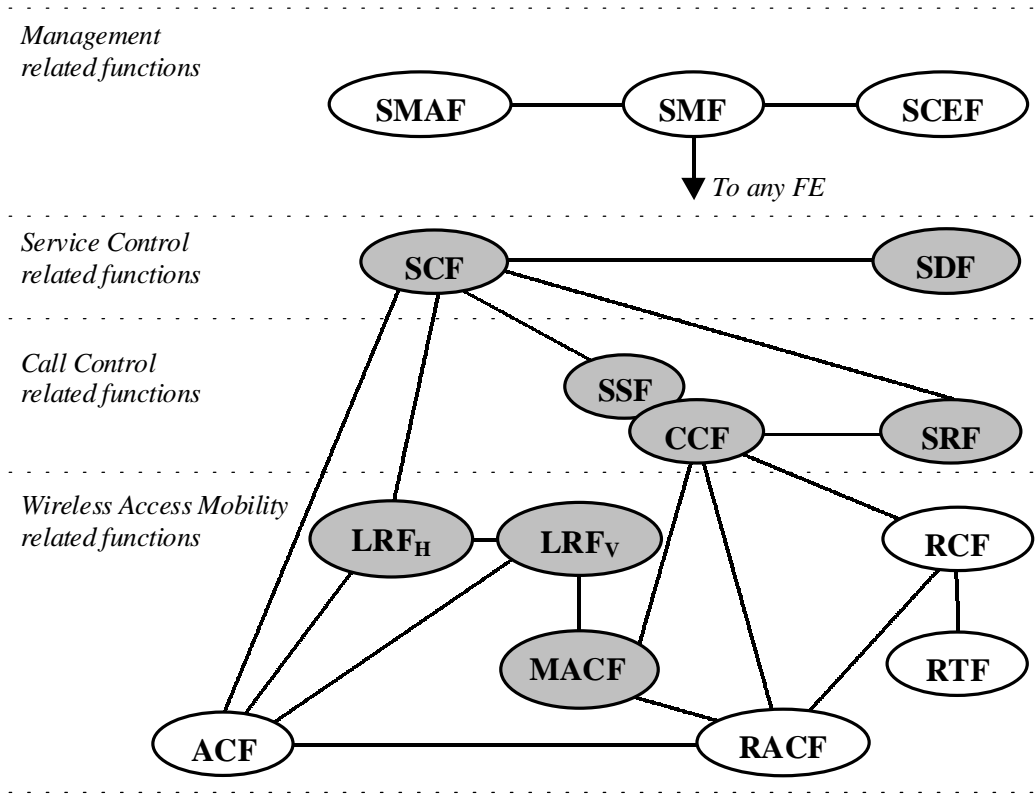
Management related functions

SMAF

SMF

SCEF

To any FE

Service Control related functions

SCF

SDF

Call Control related functions

SSF

CCF

SRF

Wireless Access Mobility related functions

$LRF_H$

$LRF_V$

RCF

MACF

RTF

ACF

RACF